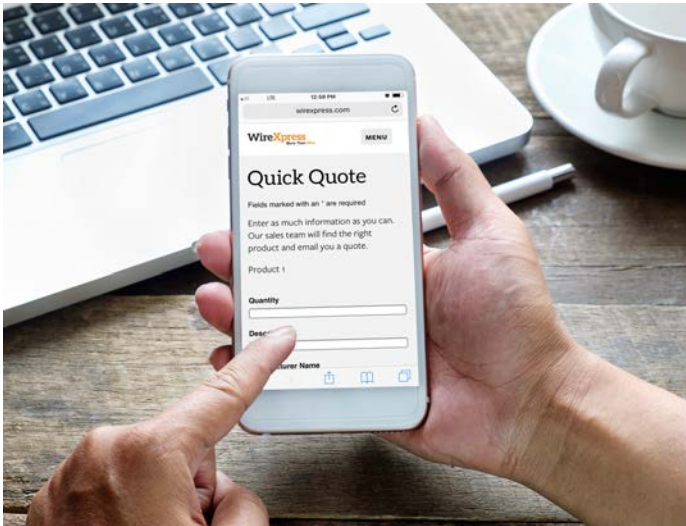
12:58 PM

wirexpress.com

WireXpress

More Than Wire

MENU

Quick Quote

Fields marked with an * are required

Enter as much information as you can. Our sales team will find the right product and email you a quote.

Product 1

Quantity

Desc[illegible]

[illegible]turer Name